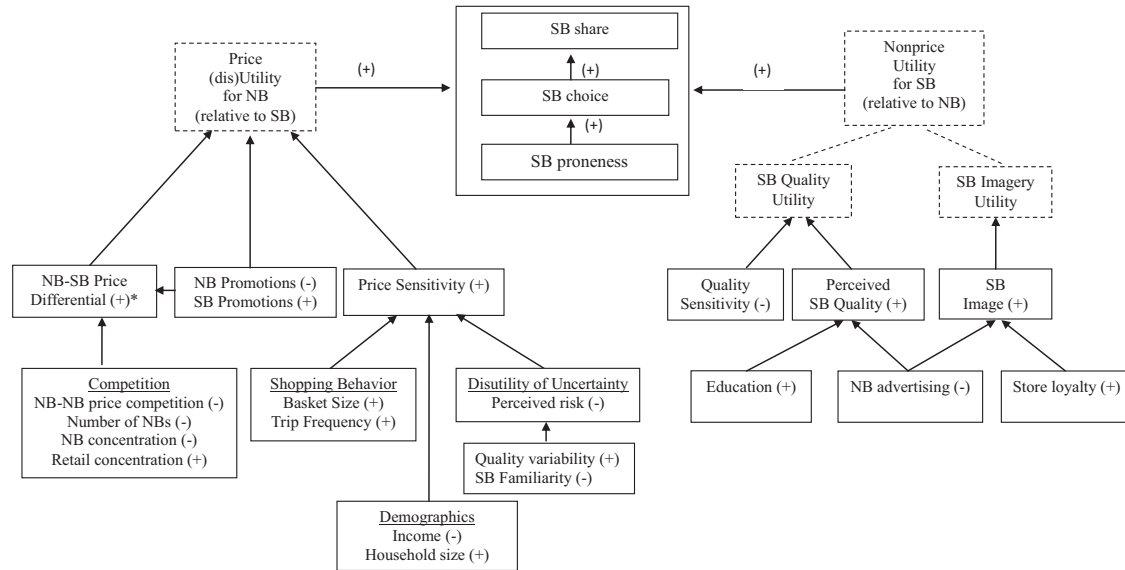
SB share

(+)

SB choice

(+)

SB proneness

Price (dis)Utility for NB (relative to SB)

(+)

(+)

Nonprice Utility for SB (relative to NB)

SB Quality Utility

SB Imagery Utility

NB-SB Price Differential (+)*

NB Promotions (-)
SB Promotions (+)

Price Sensitivity (+)

Quality Sensitivity (-)

Perceived SB Quality (+)

SB Image (+)

Competition
NB-NB price competition (-)
Number of NBs (-)
NB concentration (-)
Retail concentration (+)

Shopping Behavior
Basket Size (+)
Trip Frequency (+)

Disutility of Uncertainty
Perceived risk (-)

Quality variability (+)
SB Familiarity (-)

Demographics
Income (-)
Household size (+)

Education (+)

NB advertising (-)

Store loyalty (+)